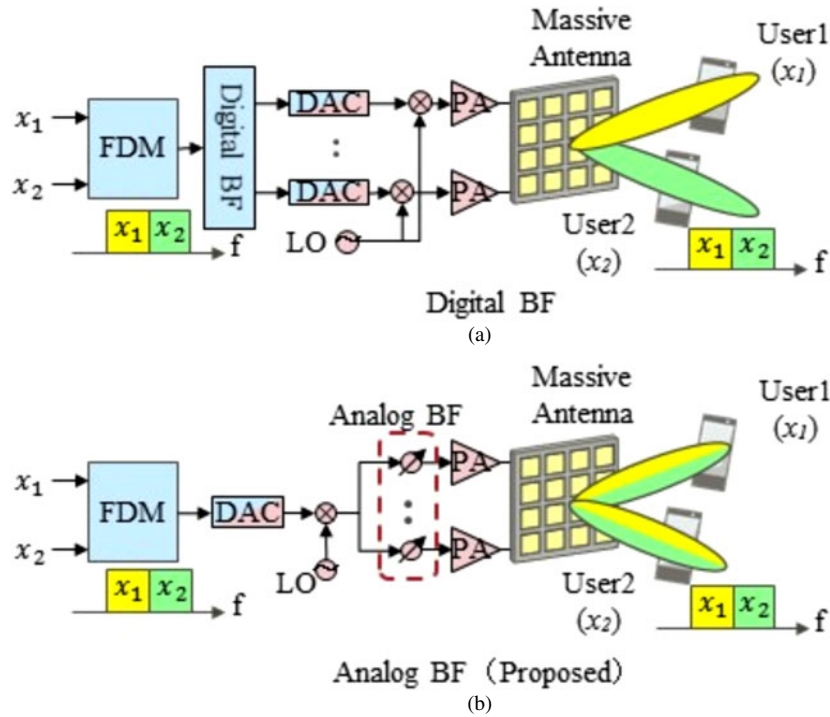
Massive Antenna

User1 ($x_1$)

$x_1$

$x_2$

FDM

Digital BF

DAC

:

DAC

PA

PA

LO

$x_1$ $x_2$

f

User2 ($x_2$)

$x_1$ $x_2$

f

Digital BF

(a)

Massive Antenna

User1 ($x_1$)

Analog BF

$x_1$

$x_2$

FDM

DAC

PA

:

PA

LO

$x_1$ $x_2$

f

User2 ($x_2$)

$x_1$ $x_2$

f

Analog BF (Proposed)

(b)